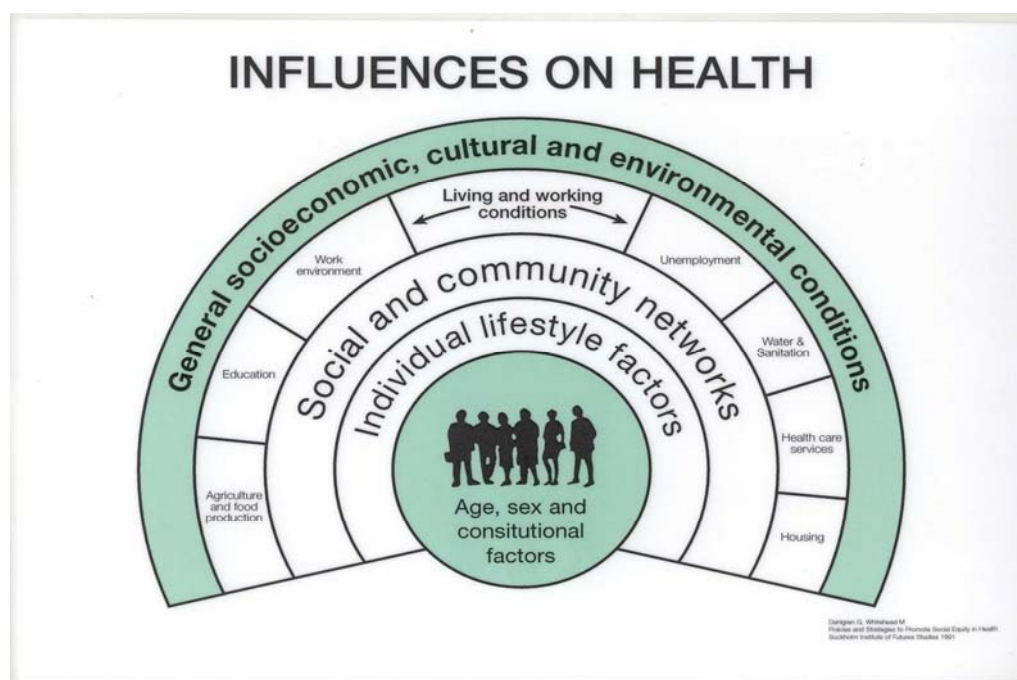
INFLUENCES ON HEALTH

General socioeconomic, cultural and environmental conditions

Living and working conditions

Work environment

Education

Agriculture and food production

Unemployment

Water & Sanitation

Health care services

Housing

Social and community networks

Individual lifestyle factors

Age, sex and consitutional factors

Dahlgren G, Whitehead M
Policies and Strategies to Promote Social Equity in Health
Stockholm Institute of Futures Studies 1991